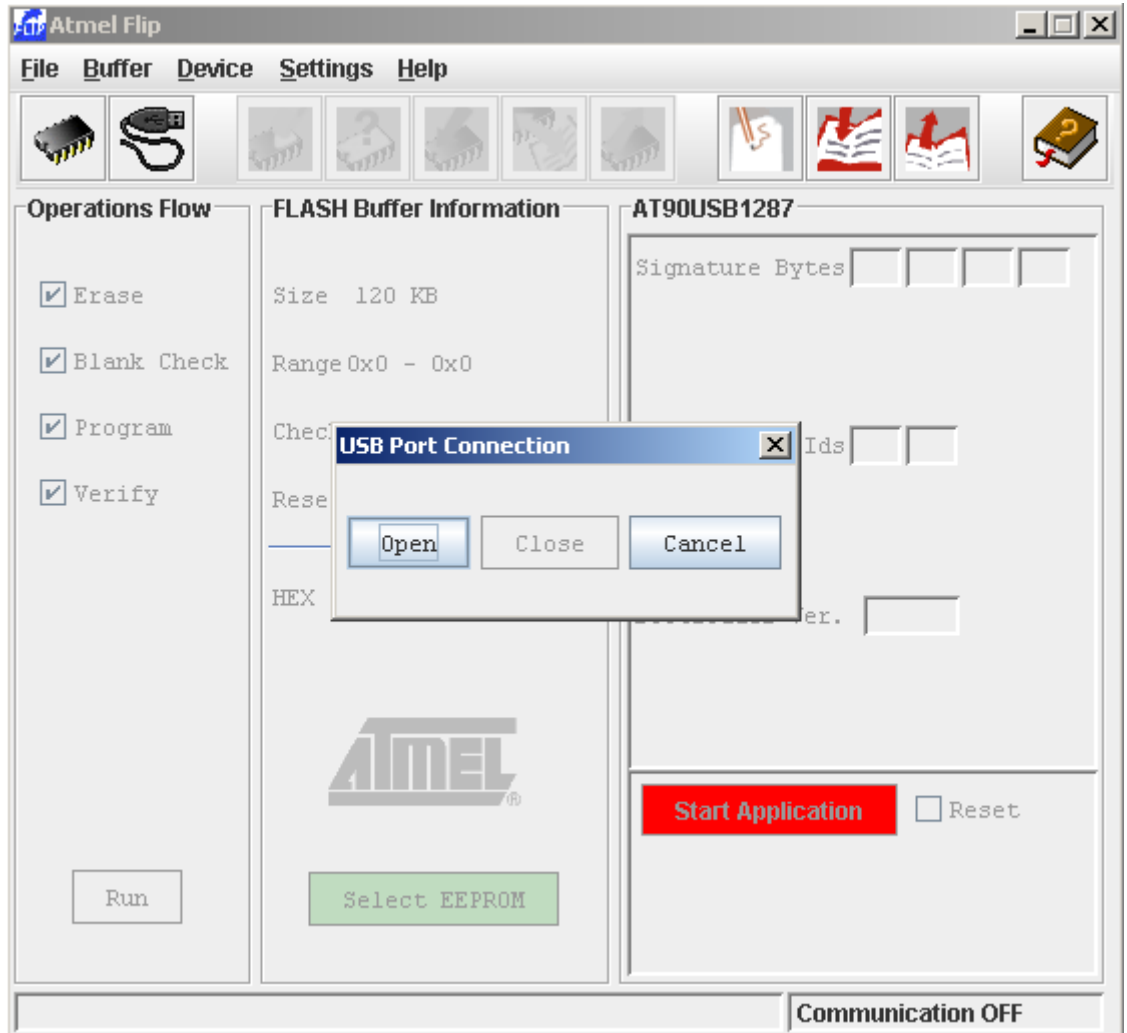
Atmel Flip

File Buffer Device Settings Help

Operations Flow

Erase

Blank Check

Program

Verify

Run

FLASH Buffer Information

Size 120 KB

Range 0x0 - 0x0

Chec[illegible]

Rese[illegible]

HEX

ATMEL

Select EEPROM

AT90USB1287

Signature Bytes

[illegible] Ids

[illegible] Ver.

Start Application

Reset

USB Port Connection

Open

Close

Cancel

Communication OFF